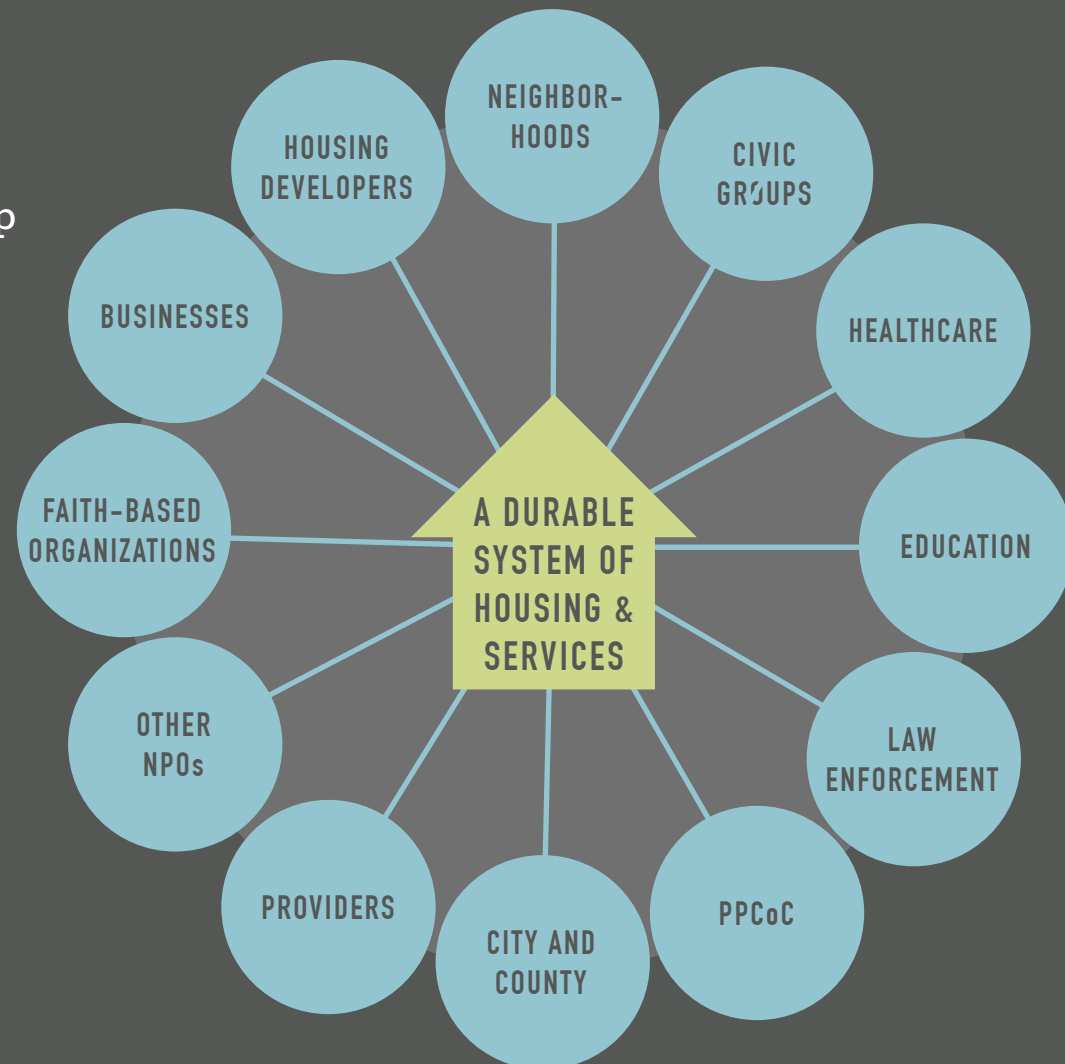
p

NEIGHBOR-HOODS

HOUSING DEVELOPERS

CIVIC GROUPS

BUSINESSES

HEALTHCARE

FAITH-BASED ORGANIZATIONS

A DURABLE SYSTEM OF HOUSING & SERVICES

EDUCATION

OTHER NPOs

LAW ENFORCEMENT

PROVIDERS

CITY AND COUNTY

PPCoC